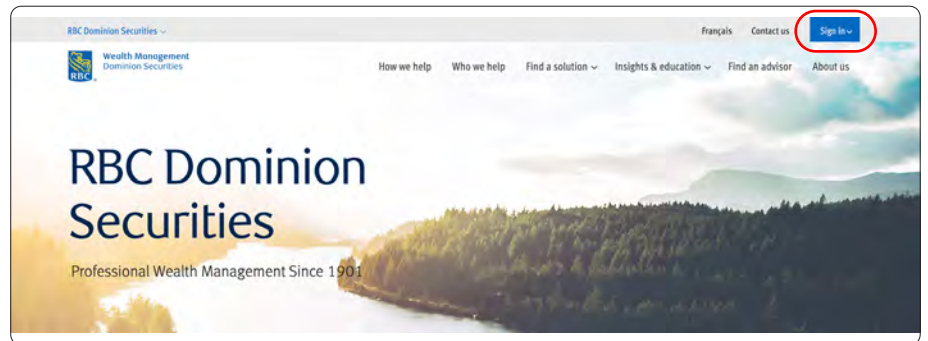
RBC Dominion Securities

Français Contact us Sign in

RBC Wealth Management Dominion Securities

How we help Who we help Find a solution Insights & education Find an advisor About us

RBC Dominion Securities

Professional Wealth Management Since 1901